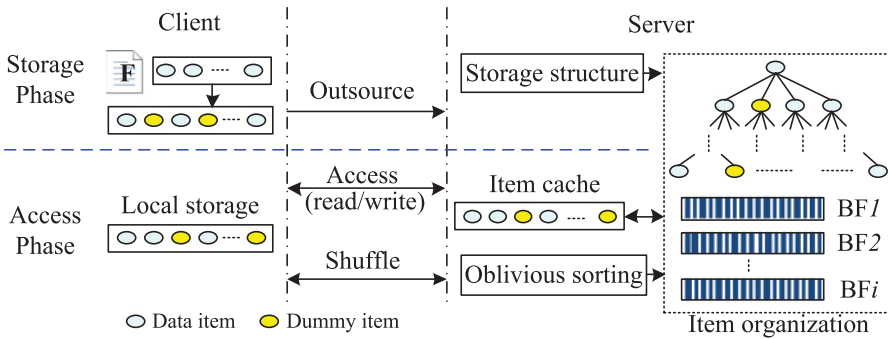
Client

Server

Storage Phase

F

Outsource

Storage structure

Access Phase

Access (read/write)

Item cache

Local storage

BF1

BF2

Shuffle

Oblivious sorting

BFi

Data item

Dummy item

Item organization